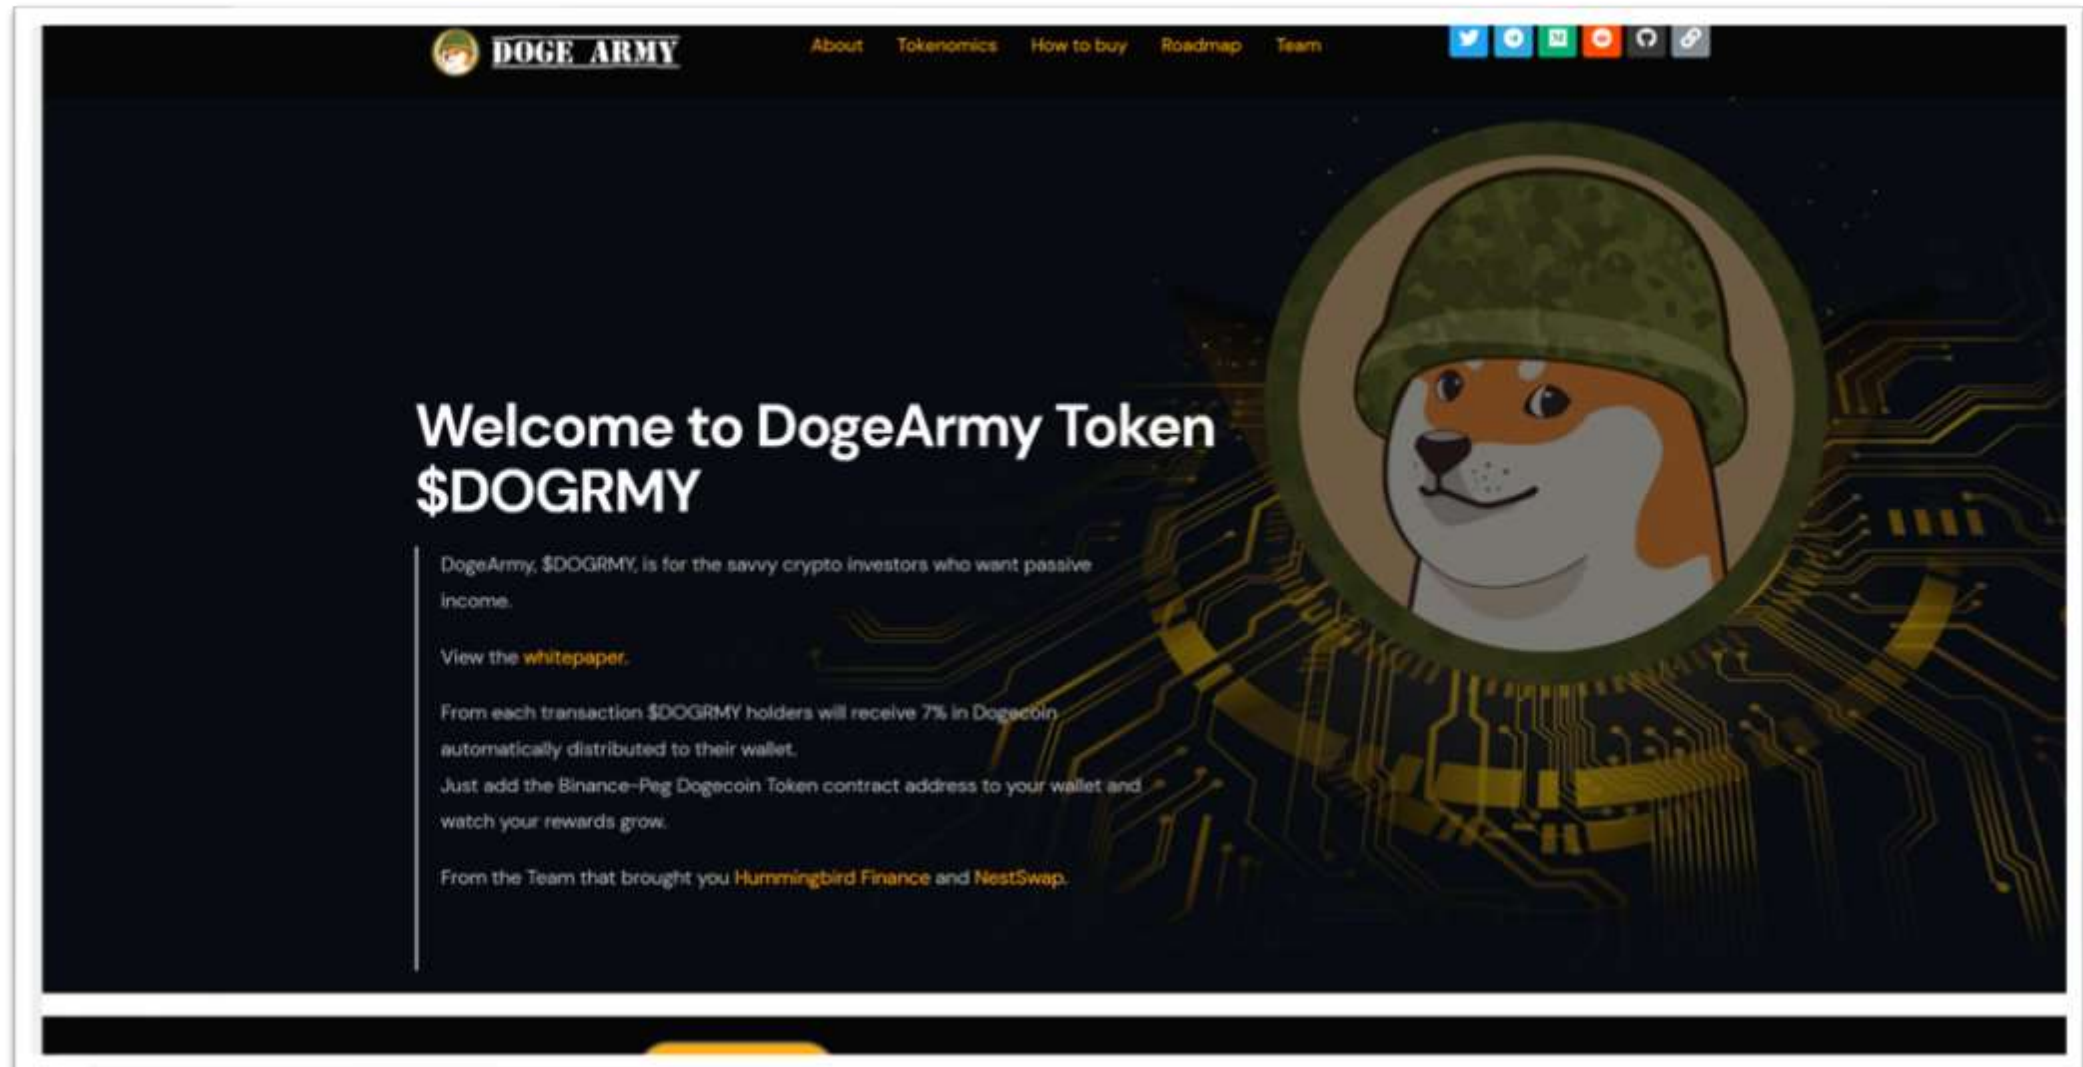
DOGE ARMY

About Tokenomics How to buy Roadmap Team

Welcome to DogeArmy Token $DOGRMY

DogeArmy, $DOGRMY, is for the savvy crypto investors who want passive income.

View the whitepaper.

From each transaction $DOGRMY holders will receive 7% in Dogecoin automatically distributed to their wallet.
Just add the Binance-Peg Dogecoin Token contract address to your wallet and watch your rewards grow.

From the Team that brought you Hummingbird Finance and NestSwap.